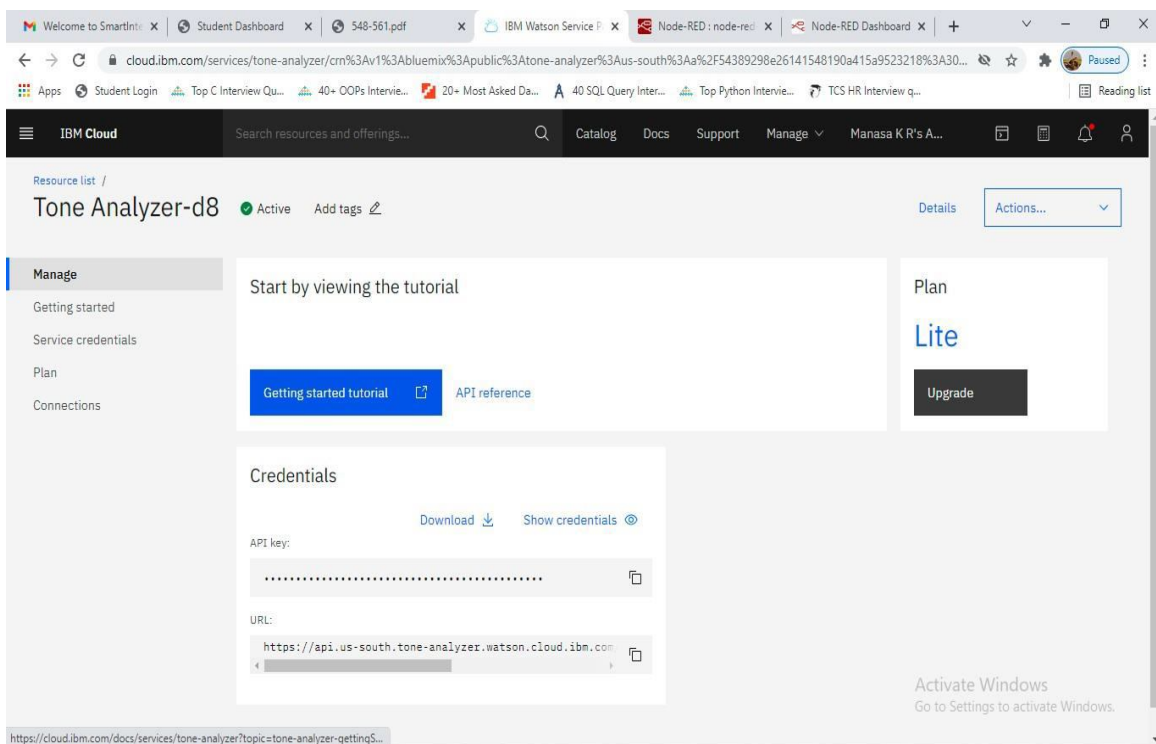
Welcome to SmartInte × | Student Dashboard × | 548-561.pdf × | IBM Watson Service P × | Node-RED : node-red × | Node-RED Dashboard × | +

cloud.ibm.com/services/tone-analyzer/crn%3Av1%3Abluemix%3Apublic%3Atone-analyzer%3Aus-south%3Aa%2F54389298e26141548190a415a9523218%3A30...

Paused

Apps | Student Login | Top C Interview Qu... | 40+ OOPs Intervie... | 20+ Most Asked Da... | 40 SQL Query Inter... | Top Python Intervie... | TCS HR Interview q... | Reading list

IBM Cloud | Search resources and offerings... | Catalog | Docs | Support | Manage | Manasa K R's A...

Resource list /

Tone Analyzer-d8 | Active | Add tags

Details | Actions...

Manage
Getting started
Service credentials
Plan
Connections

Start by viewing the tutorial

Getting started tutorial | API reference

Plan

Lite

Upgrade

Credentials

Download | Show credentials

API key:

.............................................

URL:

https://api.us-south.tone-analyzer.watson.cloud.ibm.com

Activate Windows
Go to Settings to activate Windows.

https://cloud.ibm.com/docs/services/tone-analyzer?topic=tone-analyzer-gettingS...